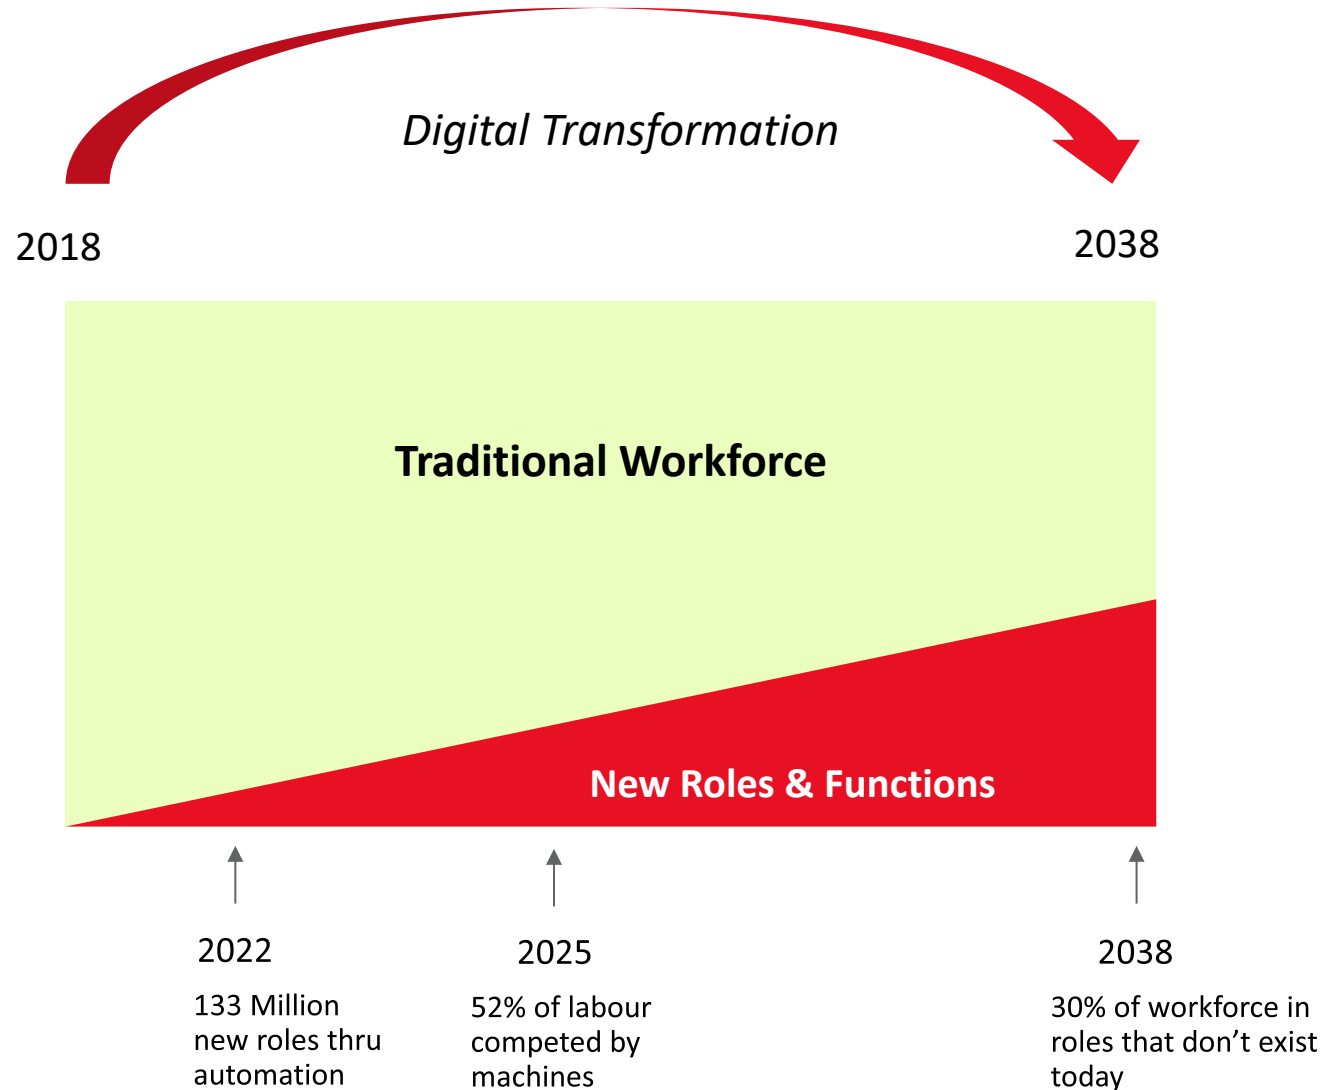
Digital Transformation

2018

2038

Traditional Workforce

New Roles & Functions

2022

133 Million new roles thru automation

2025

52% of labour competed by machines

2038

30% of workforce in roles that don’t exist today